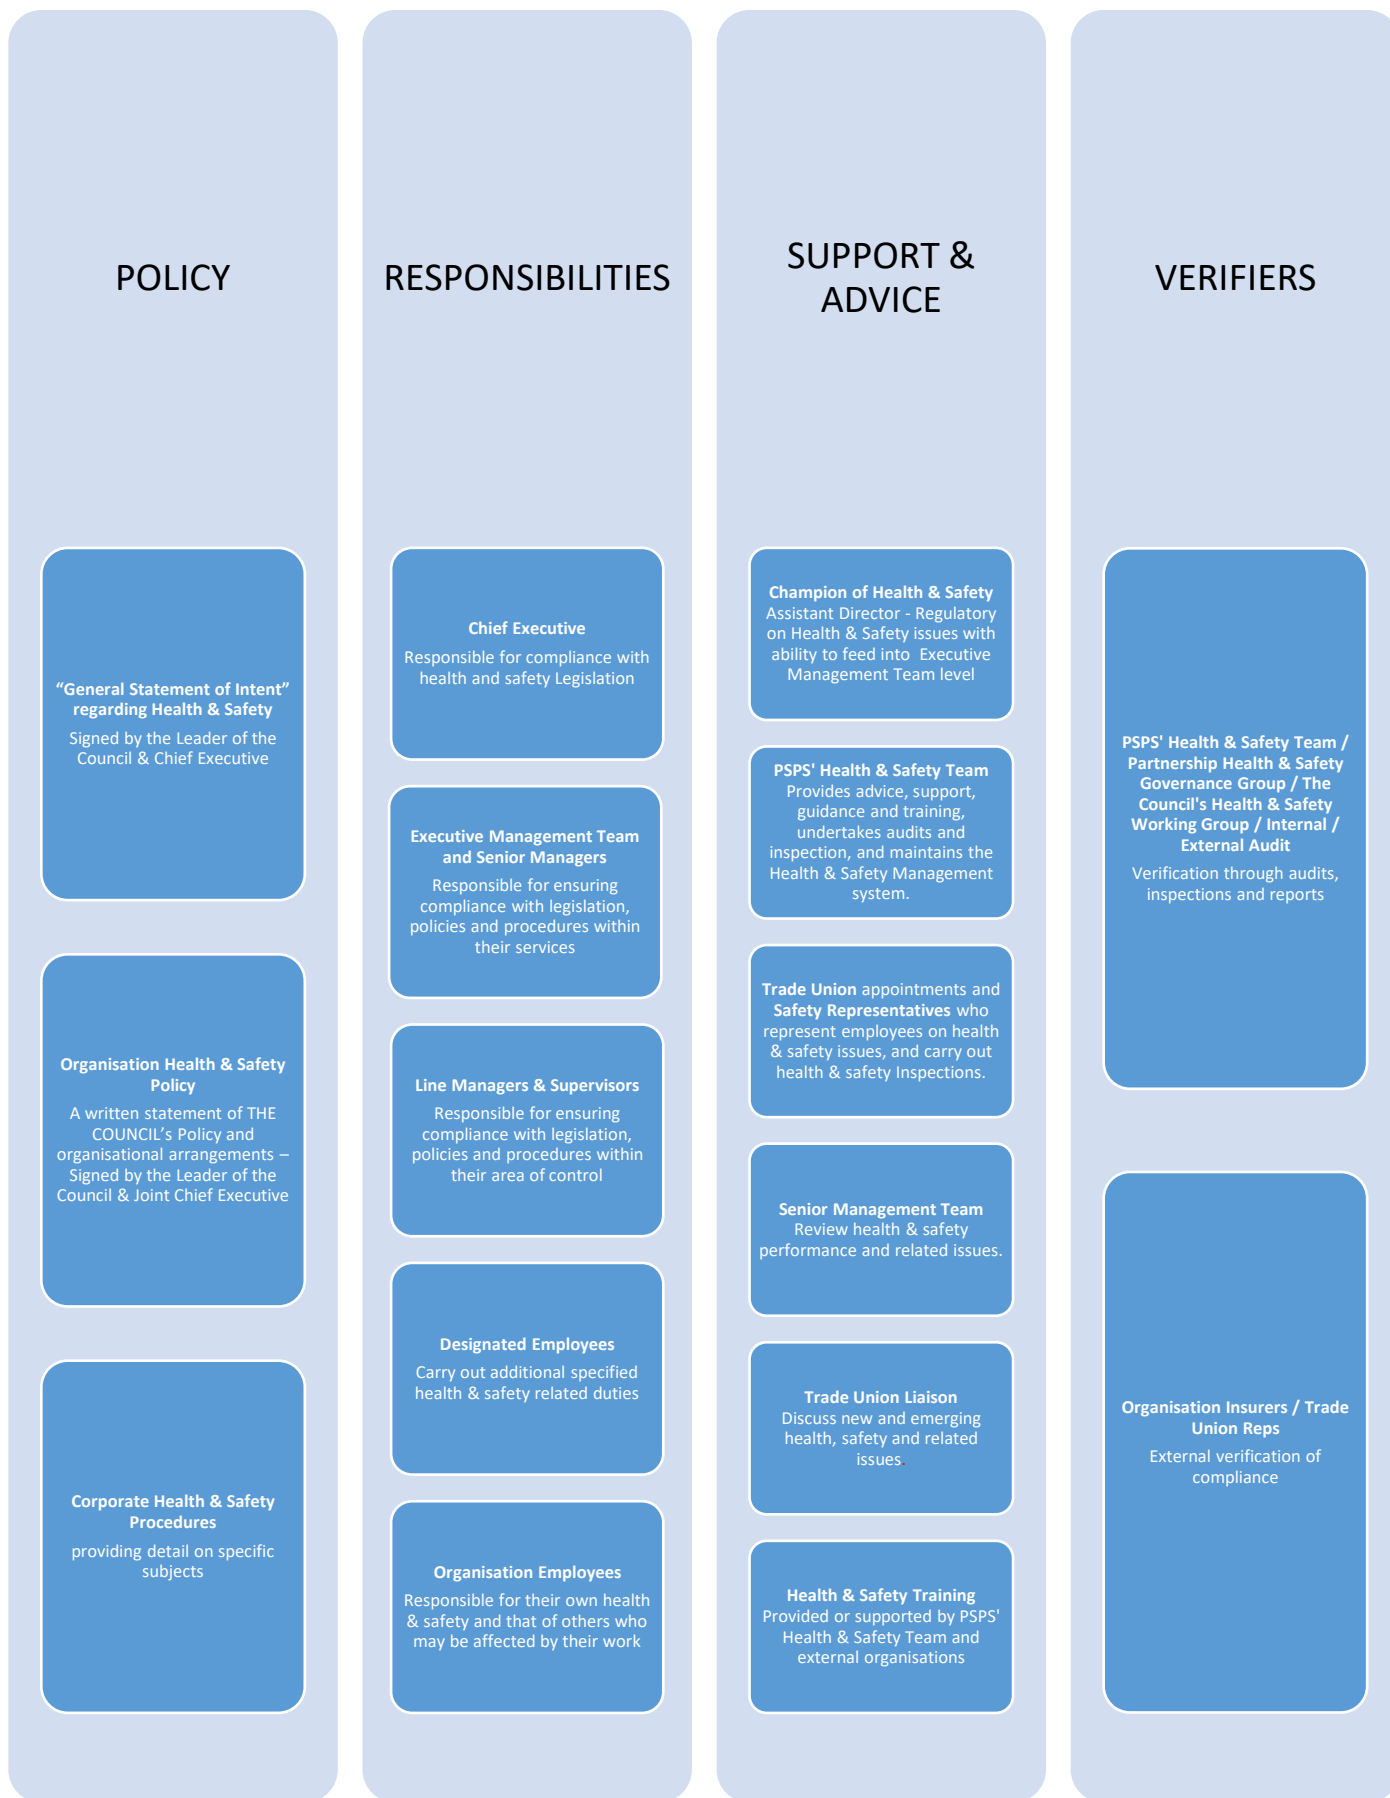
POLICY

"General Statement of Intent" regarding Health & Safety

Signed by the Leader of the Council & Chief Executive

Organisation Health & Safety Policy

A written statement of THE COUNCIL's Policy and organisational arrangements – Signed by the Leader of the Council & Joint Chief Executive

Corporate Health & Safety Procedures

providing detail on specific subjects

RESPONSIBILITIES

Chief Executive

Responsible for compliance with health and safety Legislation

Executive Management Team and Senior Managers

Responsible for ensuring compliance with legislation, policies and procedures within their services

Line Managers & Supervisors

Responsible for ensuring compliance with legislation, policies and procedures within their area of control

Designated Employees

Carry out additional specified health & safety related duties

Organisation Employees

Responsible for their own health & safety and that of others who may be affected by their work

SUPPORT & ADVICE

Champion of Health & Safety
Assistant Director - Regulatory on Health & Safety issues with ability to feed into Executive Management Team level

PSPS' Health & Safety Team
Provides advice, support, guidance and training, undertakes audits and inspection, and maintains the Health & Safety Management system.

Trade Union appointments and Safety Representatives who represent employees on health & safety issues, and carry out health & safety Inspections.

Senior Management Team
Review health & safety performance and related issues.

Trade Union Liaison
Discuss new and emerging health, safety and related issues.

Health & Safety Training
Provided or supported by PSPS' Health & Safety Team and external organisations

VERIFIERS

PSPS' Health & Safety Team / Partnership Health & Safety Governance Group / The Council's Health & Safety Working Group / Internal / External Audit

Verification through audits, inspections and reports

Organisation Insurers / Trade Union Reps

External verification of compliance